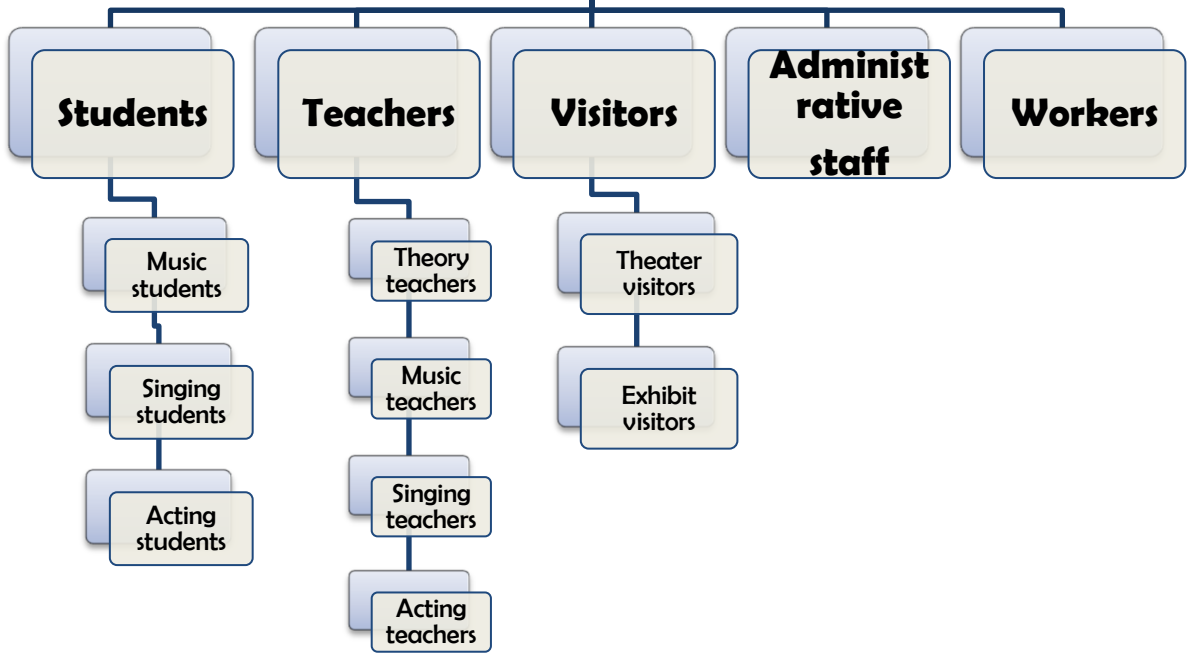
Students

Teachers

Visitors

Administ rative staff

Workers

Music students

Singing students

Acting students

Theory teachers

Music teachers

Singing teachers

Acting teachers

Theater visitors

Exhibit visitors